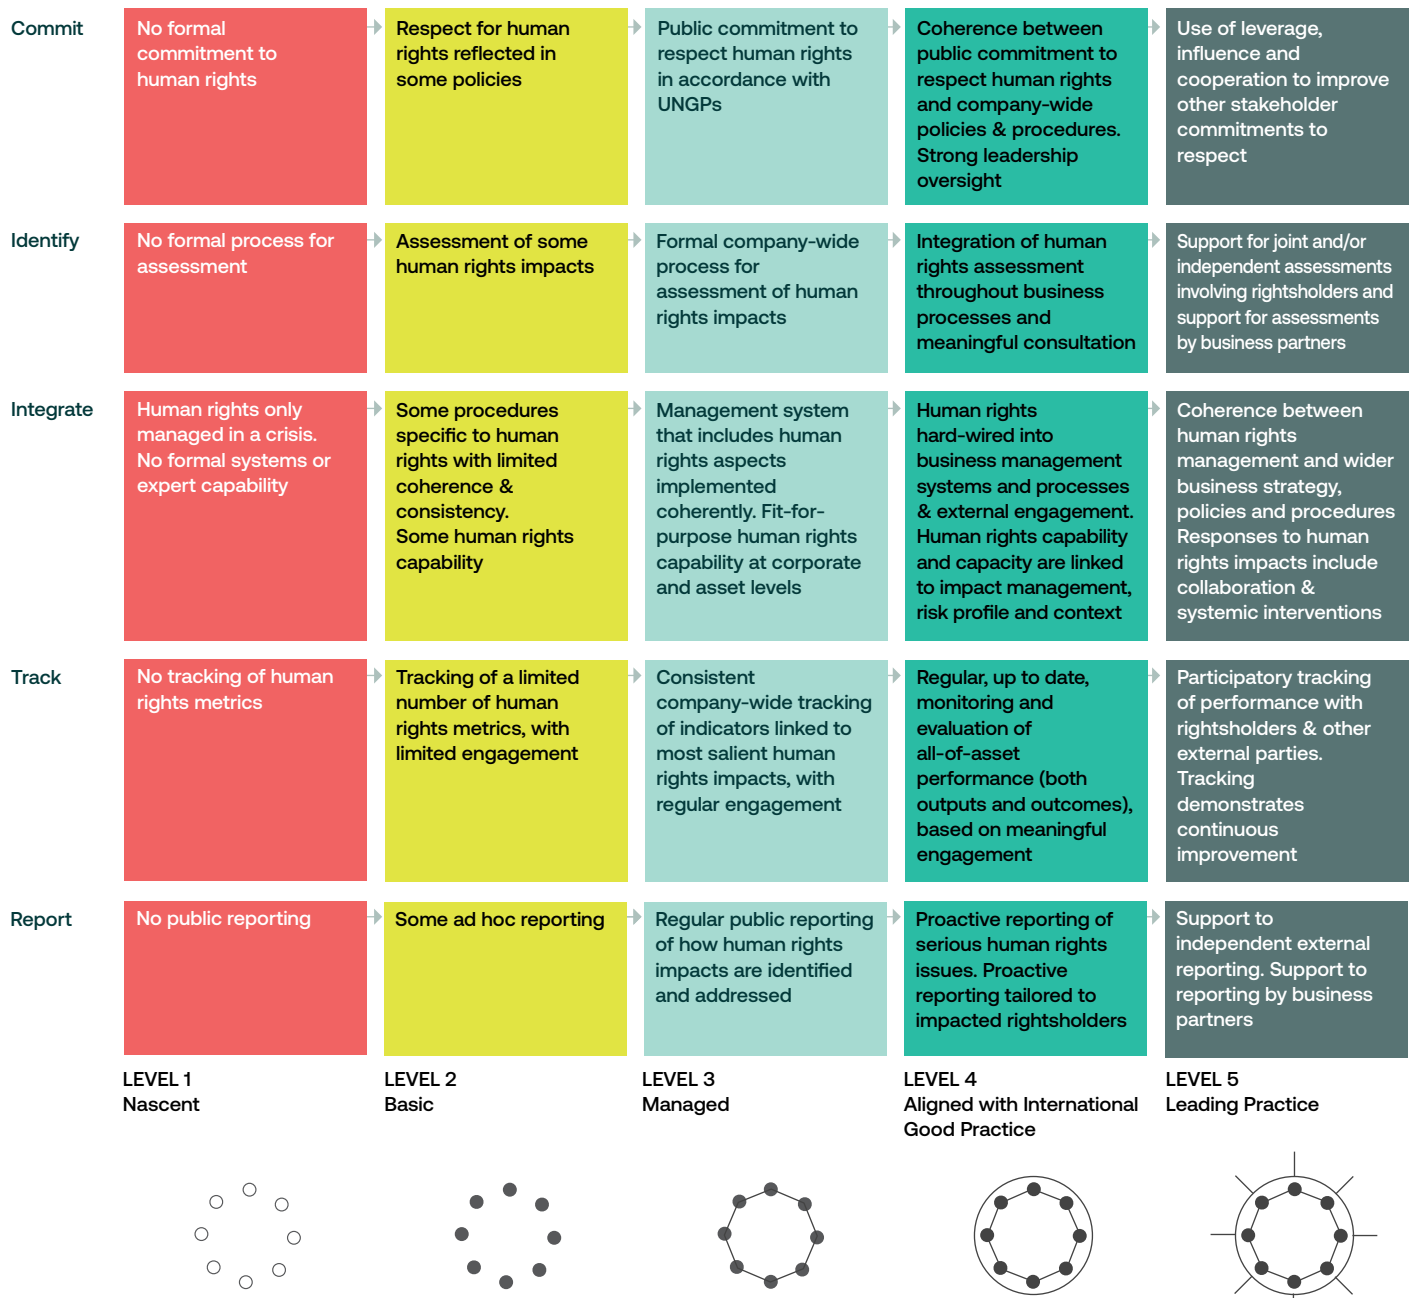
|  | LEVEL 1 Nascent | LEVEL 2 Basic | LEVEL 3 Managed | LEVEL 4 Aligned with International Good Practice | LEVEL 5 Leading Practice |
|---|---|---|---|---|---|
| Commit | No formal commitment to human rights | Respect for human rights reflected in some policies | Public commitment to respect human rights in accordance with UNGPs | Coherence between public commitment to respect human rights and company-wide policies & procedures. Strong leadership oversight | Use of leverage, influence and cooperation to improve other stakeholder commitments to respect |
| Identify | No formal process for assessment | Assessment of some human rights impacts | Formal company-wide process for assessment of human rights impacts | Integration of human rights assessment throughout business processes and meaningful consultation | Support for joint and/or independent assessments involving rightsholders and support for assessments by business partners |
| Integrate | Human rights only managed in a crisis. No formal systems or expert capability | Some procedures specific to human rights with limited coherence & consistency. Some human rights capability | Management system that includes human rights aspects implemented coherently. Fit-for-purpose human rights capability at corporate and asset levels | Human rights hard-wired into business management systems and processes & external engagement. Human rights capability and capacity are linked to impact management, risk profile and context | Coherence between human rights management and wider business strategy, policies and procedures Responses to human rights impacts include collaboration & systemic interventions |
| Track | No tracking of human rights metrics | Tracking of a limited number of human rights metrics, with limited engagement | Consistent company-wide tracking of indicators linked to most salient human rights impacts, with regular engagement | Regular, up to date, monitoring and evaluation of all-of-asset performance (both outputs and outcomes), based on meaningful engagement | Participatory tracking of performance with rightsholders & other external parties. Tracking demonstrates continuous improvement |
| Report | No public reporting | Some ad hoc reporting | Regular public reporting of how human rights impacts are identified and addressed | Proactive reporting of serious human rights issues. Proactive reporting tailored to impacted rightsholders | Support to independent external reporting. Support to reporting by business partners |